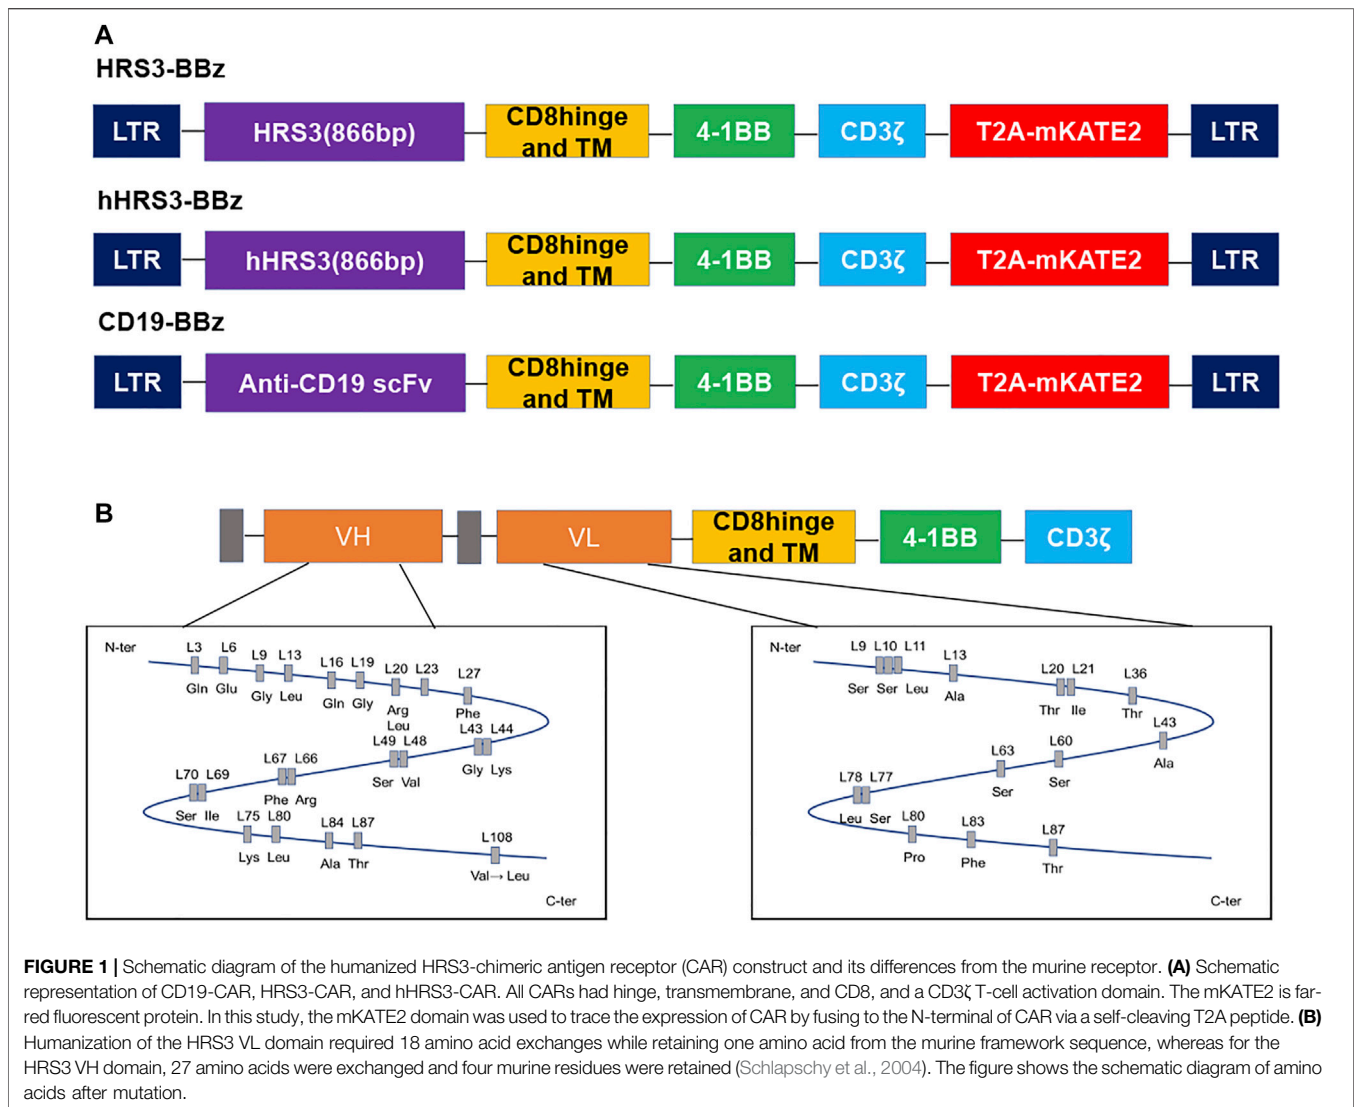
A
HRS3-BBz

LTR HRS3(866bp) CD8hinge and TM 4-1BB CD3ζ T2A-mKATE2 LTR

hHRS3-BBz

LTR hHRS3(866bp) CD8hinge and TM 4-1BB CD3ζ T2A-mKATE2 LTR

CD19-BBz

LTR Anti-CD19 scFv CD8hinge and TM 4-1BB CD3ζ T2A-mKATE2 LTR

B

VH VL CD8hinge and TM 4-1BB CD3ζ

N-ter L3 L6 L9 L13 L16 L19 L20 L23 L27 Gln Glu Gly Leu Gln Gly Arg Leu Phe L43 L44 L49 L48 Gly Lys Ser Val L67 L66 L70 L69 Phe Arg Ser Ile L75 L80 L84 L87 L108 Lys Leu Ala Thr Val→Leu C-ter

N-ter L9 L10 L11 L13 Ser Ser Leu Ala L20 L21 L36 Thr Ile Thr L43 Ala L63 L60 Ser Ser L78 L77 Leu Ser L80 L83 L87 Pro Phe Thr C-ter

FIGURE 1 | Schematic diagram of the humanized HRS3-chimeric antigen receptor (CAR) construct and its differences from the murine receptor. (A) Schematic representation of CD19-CAR, HRS3-CAR, and hHRS3-CAR. All CARs had hinge, transmembrane, and CD8, and a CD3ζ T-cell activation domain. The mKATE2 is far-red fluorescent protein. In this study, the mKATE2 domain was used to trace the expression of CAR by fusing to the N-terminal of CAR via a self-cleaving T2A peptide. (B) Humanization of the HRS3 VL domain required 18 amino acid exchanges while retaining one amino acid from the murine framework sequence, whereas for the HRS3 VH domain, 27 amino acids were exchanged and four murine residues were retained (Schlapschy et al., 2004). The figure shows the schematic diagram of amino acids after mutation.